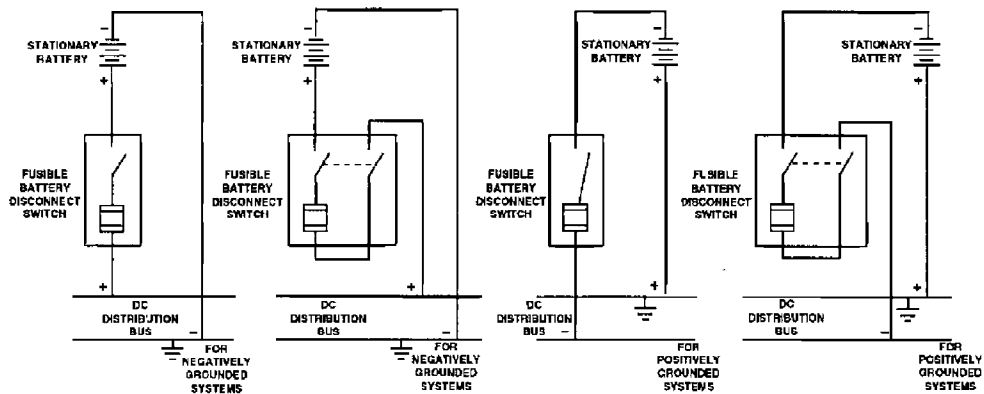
STATIONARY BATTERY
−
+
FUSIBLE BATTERY DISCONNECT SWITCH
+
DC DISTRIBUTION BUS
−
FOR NEGATIVELY GROUNDED SYSTEMS

STATIONARY BATTERY
−
+
FUSIBLE BATTERY DISCONNECT SWITCH
+
DC DISTRIBUTION BUS
−
FOR NEGATIVELY GROUNDED SYSTEMS

STATIONARY BATTERY
−
+
FUSIBLE BATTERY DISCONNECT SWITCH
+
DC DISTRIBUTION BUS
−
FOR POSITIVELY GROUNDED SYSTEMS

STATIONARY BATTERY
−
+
FUSIBLE BATTERY DISCONNECT SWITCH
+
DC DISTRIBUTION BUS
−
FOR POSITIVELY GROUNDED SYSTEMS